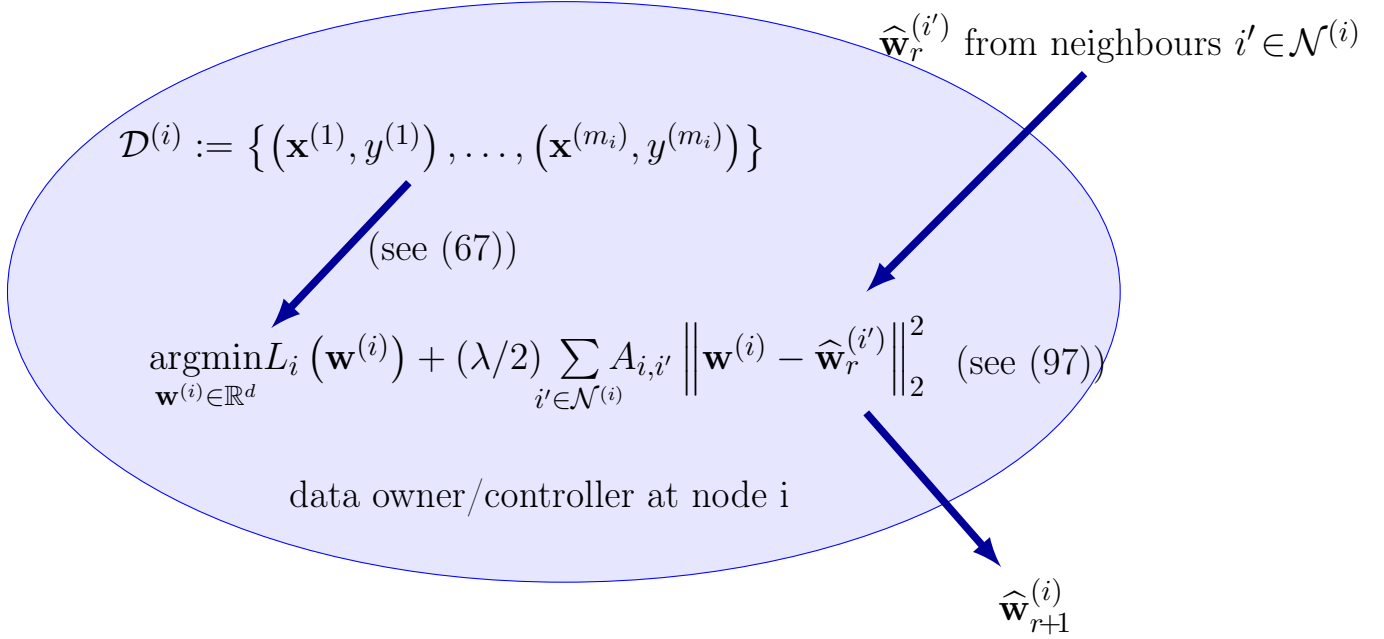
$\widehat{\mathbf{w}}_r^{(i')}$ from neighbours $i' \in \mathcal{N}^{(i)}$

$\mathcal{D}^{(i)} := \left\{ \left(\mathbf{x}^{(1)}, y^{(1)}\right), \ldots, \left(\mathbf{x}^{(m_i)}, y^{(m_i)}\right) \right\}$

(see (67))

$\underset{\mathbf{w}^{(i)} \in \mathbb{R}^d}{\operatorname{argmin}} L_i \left(\mathbf{w}^{(i)}\right) + (\lambda/2) \sum_{i' \in \mathcal{N}^{(i)}} A_{i,i'} \left\| \mathbf{w}^{(i)} - \widehat{\mathbf{w}}_r^{(i')} \right\|_2^2$ (see (97))

data owner/controller at node i

$\widehat{\mathbf{w}}_{r+1}^{(i)}$